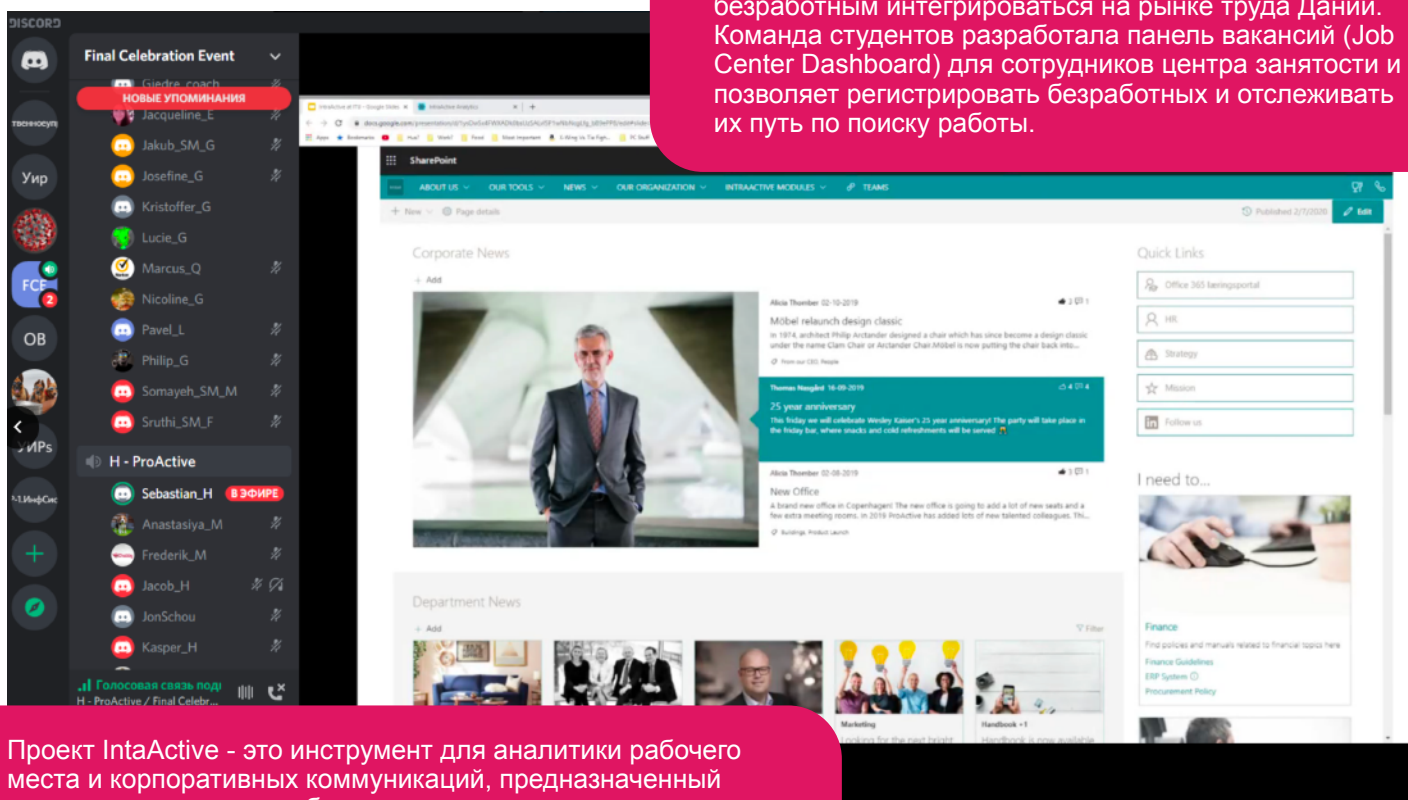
безработным интегрироваться на рынке труда Дании. Команда студентов разработала панель вакансий (Job Center Dashboard) для сотрудников центра занятости и позволяет регистрировать безработных и отслеживать их путь по поиску работы.

DISCORD

Final Celebration Event

Giedre_coach
НОВЫЕ УПОМИНАНИЯ
Jacqueline_E
Jakub_SM_G
Josefine_G
Kristoffer_G
Lucie_G
Marcus_Q
Nicoline_G
Pavel_L
Philip_G
Somayeh_SM_M
Sruthi_SM_F

H - ProActive
Sebastian_H В ЭФИРЕ
Anastasiya_M
Frederik_M
Jacob_H
JonSchou
Kasper_H

Голосовая связь подк
H - ProActive / Final Celebr...

Уир
FCF
2
OB
УИРs

SharePoint
ABOUT US OUR TOOLS NEWS OUR ORGANIZATION INTRAACTIVE MODULES TEAMS
New Page details
Published 2/7/2020 Edit

Corporate News
Add

Alicia Thornber 02-10-2019
Möbel relaunch design classic
In 1974, architect Philip Arcklander designed a chair which has since become a design classic under the name Clam Chair or Arclander Chair. Möbel is now putting the chair back into...

Thomas Nørgård 16-09-2019
25 year anniversary
This friday we will celebrate Wesley Kaiser's 25 year anniversary! The party will take place in the friday bar, where snacks and cold refreshments will be served!

Alicia Thornber 02-08-2019
New Office
A brand new office in Copenhagen! The new office is going to add a lot of new seats and a few extra meeting rooms. In 2019 ProActive has added lots of new talented colleagues. Thi...

Quick Links
Office 365 læringsportal
HR
Strategy
Mission
Follow us

I need to...
Finance
Find policies and manuals related to financial topics here
Finance Guidelines
ERP System
Procurement Policy

Department News
Add
Filter
Marketing
Handbook +1

Проект IntaActive - это инструмент для аналитики рабочего места и корпоративных коммуникаций, предназначенный